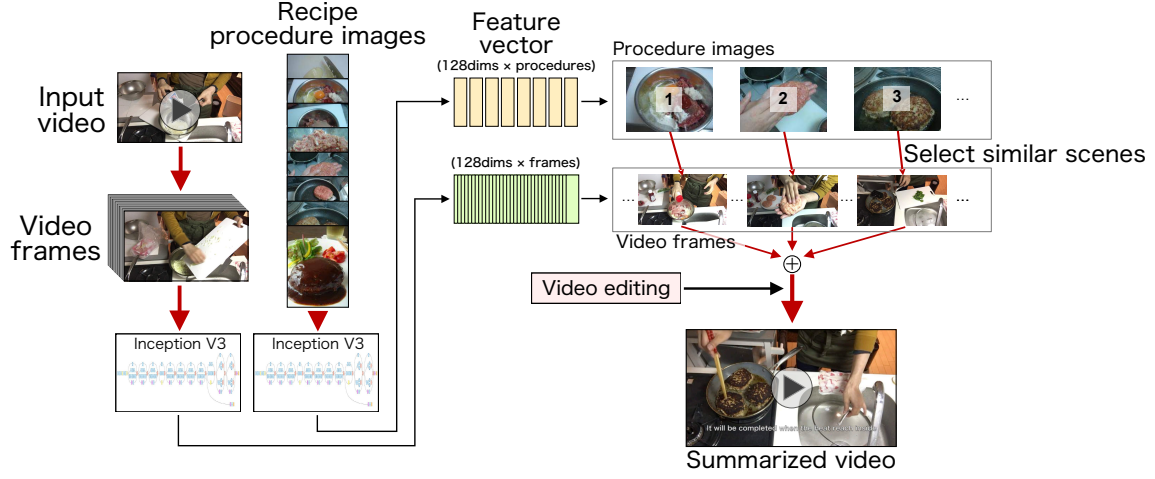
Input video

Video frames

Recipe procedure images

Inception V3

Inception V3

Feature vector
(128dims × procedures)

(128dims × frames)

Procedure images

1

2

3

...

Select similar scenes

...

...

...

...

Video frames

$\oplus$

Video editing

It will be completed when the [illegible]

Summarized video